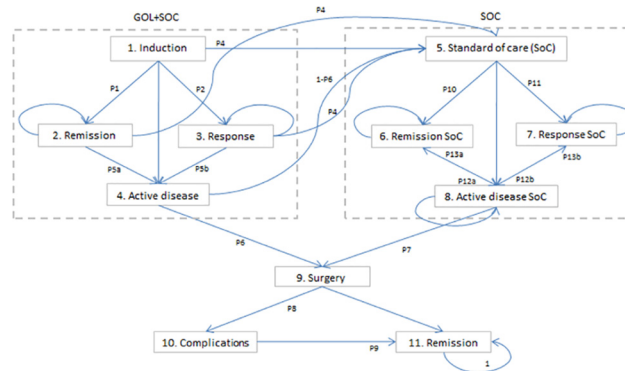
GOL+SOC

SOC

P4

1. Induction

P4

5. Standard of care (SoC)

P1

P2

1-P6

P10

P11

2. Remission

3. Response

P4

6. Remission SoC

7. Response SoC

P13a

P13b

P5a

P5b

P12a

P12b

4. Active disease

8. Active disease SoC

P6

P7

9. Surgery

P8

10. Complications

P9

11. Remission

1